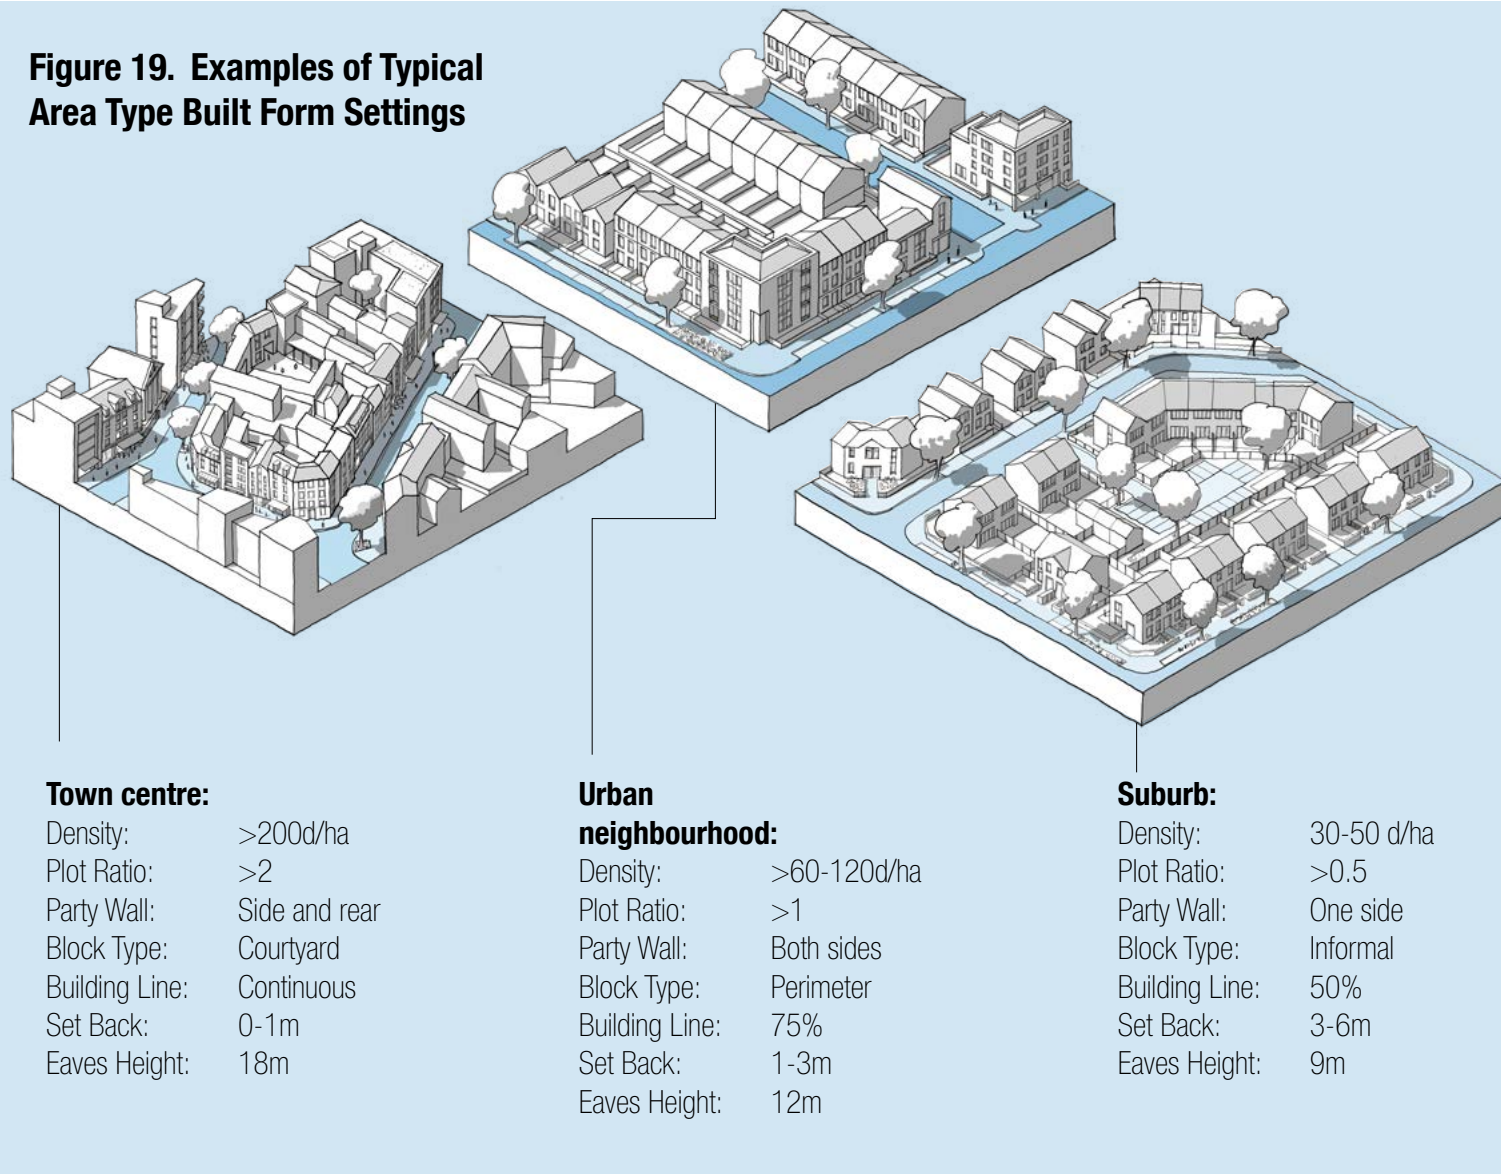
Figure 19. Examples of Typical Area Type Built Form Settings

Town centre:
Density: >200d/ha
Plot Ratio: >2
Party Wall: Side and rear
Block Type: Courtyard
Building Line: Continuous
Set Back: 0-1m
Eaves Height: 18m

Urban neighbourhood:
Density: >60-120d/ha
Plot Ratio: >1
Party Wall: Both sides
Block Type: Perimeter
Building Line: 75%
Set Back: 1-3m
Eaves Height: 12m

Suburb:
Density: 30-50 d/ha
Plot Ratio: >0.5
Party Wall: One side
Block Type: Informal
Building Line: 50%
Set Back: 3-6m
Eaves Height: 9m